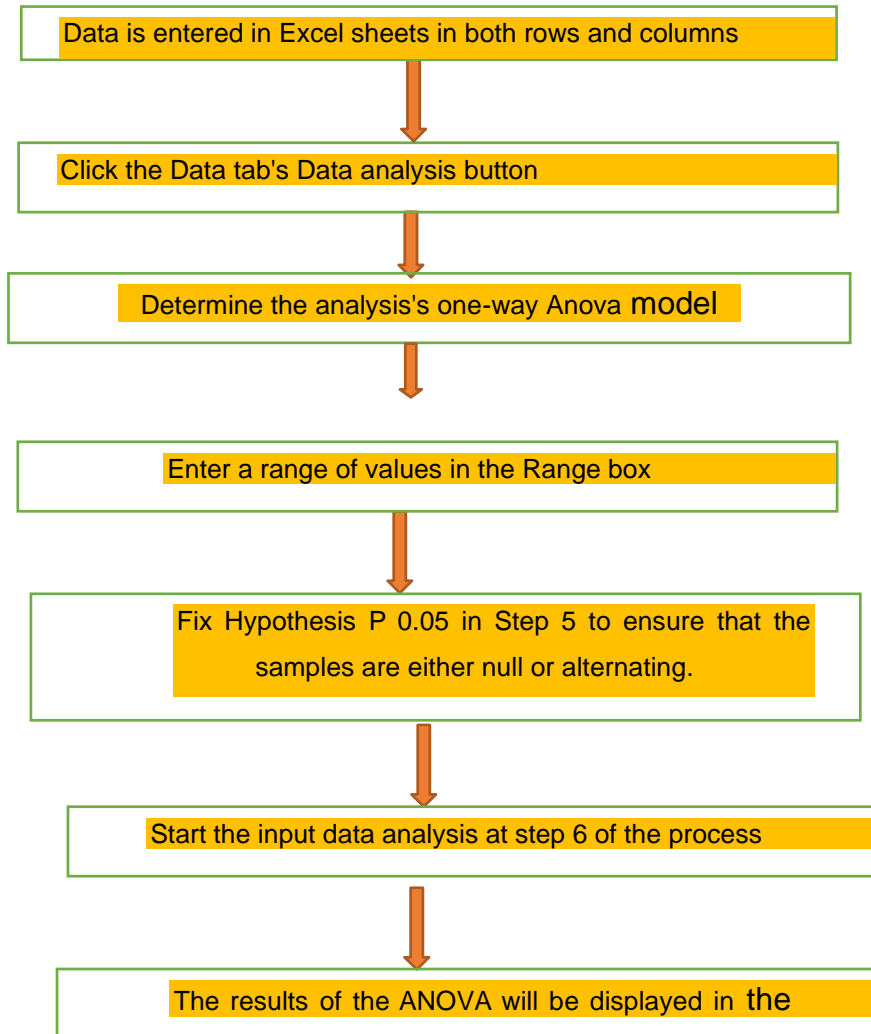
Data is entered in Excel sheets in both rows and columns

Click the Data tab's Data analysis button

Determine the analysis's one-way Anova model

Enter a range of values in the Range box

Fix Hypothesis P 0.05 in Step 5 to ensure that the samples are either null or alternating.

Start the input data analysis at step 6 of the process

The results of the ANOVA will be displayed in the